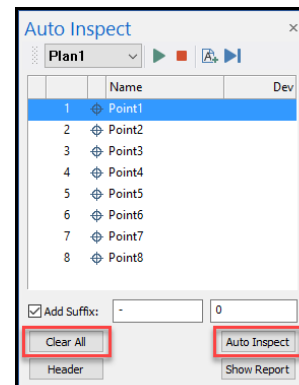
Auto Inspect ×

Plan1

| | | Name | Dev |
|---|---|---|---|
| 1 | | Point1 | |
| 2 | | Point2 | |
| 3 | | Point3 | |
| 4 | | Point4 | |
| 5 | | Point5 | |
| 6 | | Point6 | |
| 7 | | Point7 | |
| 8 | | Point8 | |

Add Suffix: - 0

Clear All

Auto Inspect

Header

Show Report